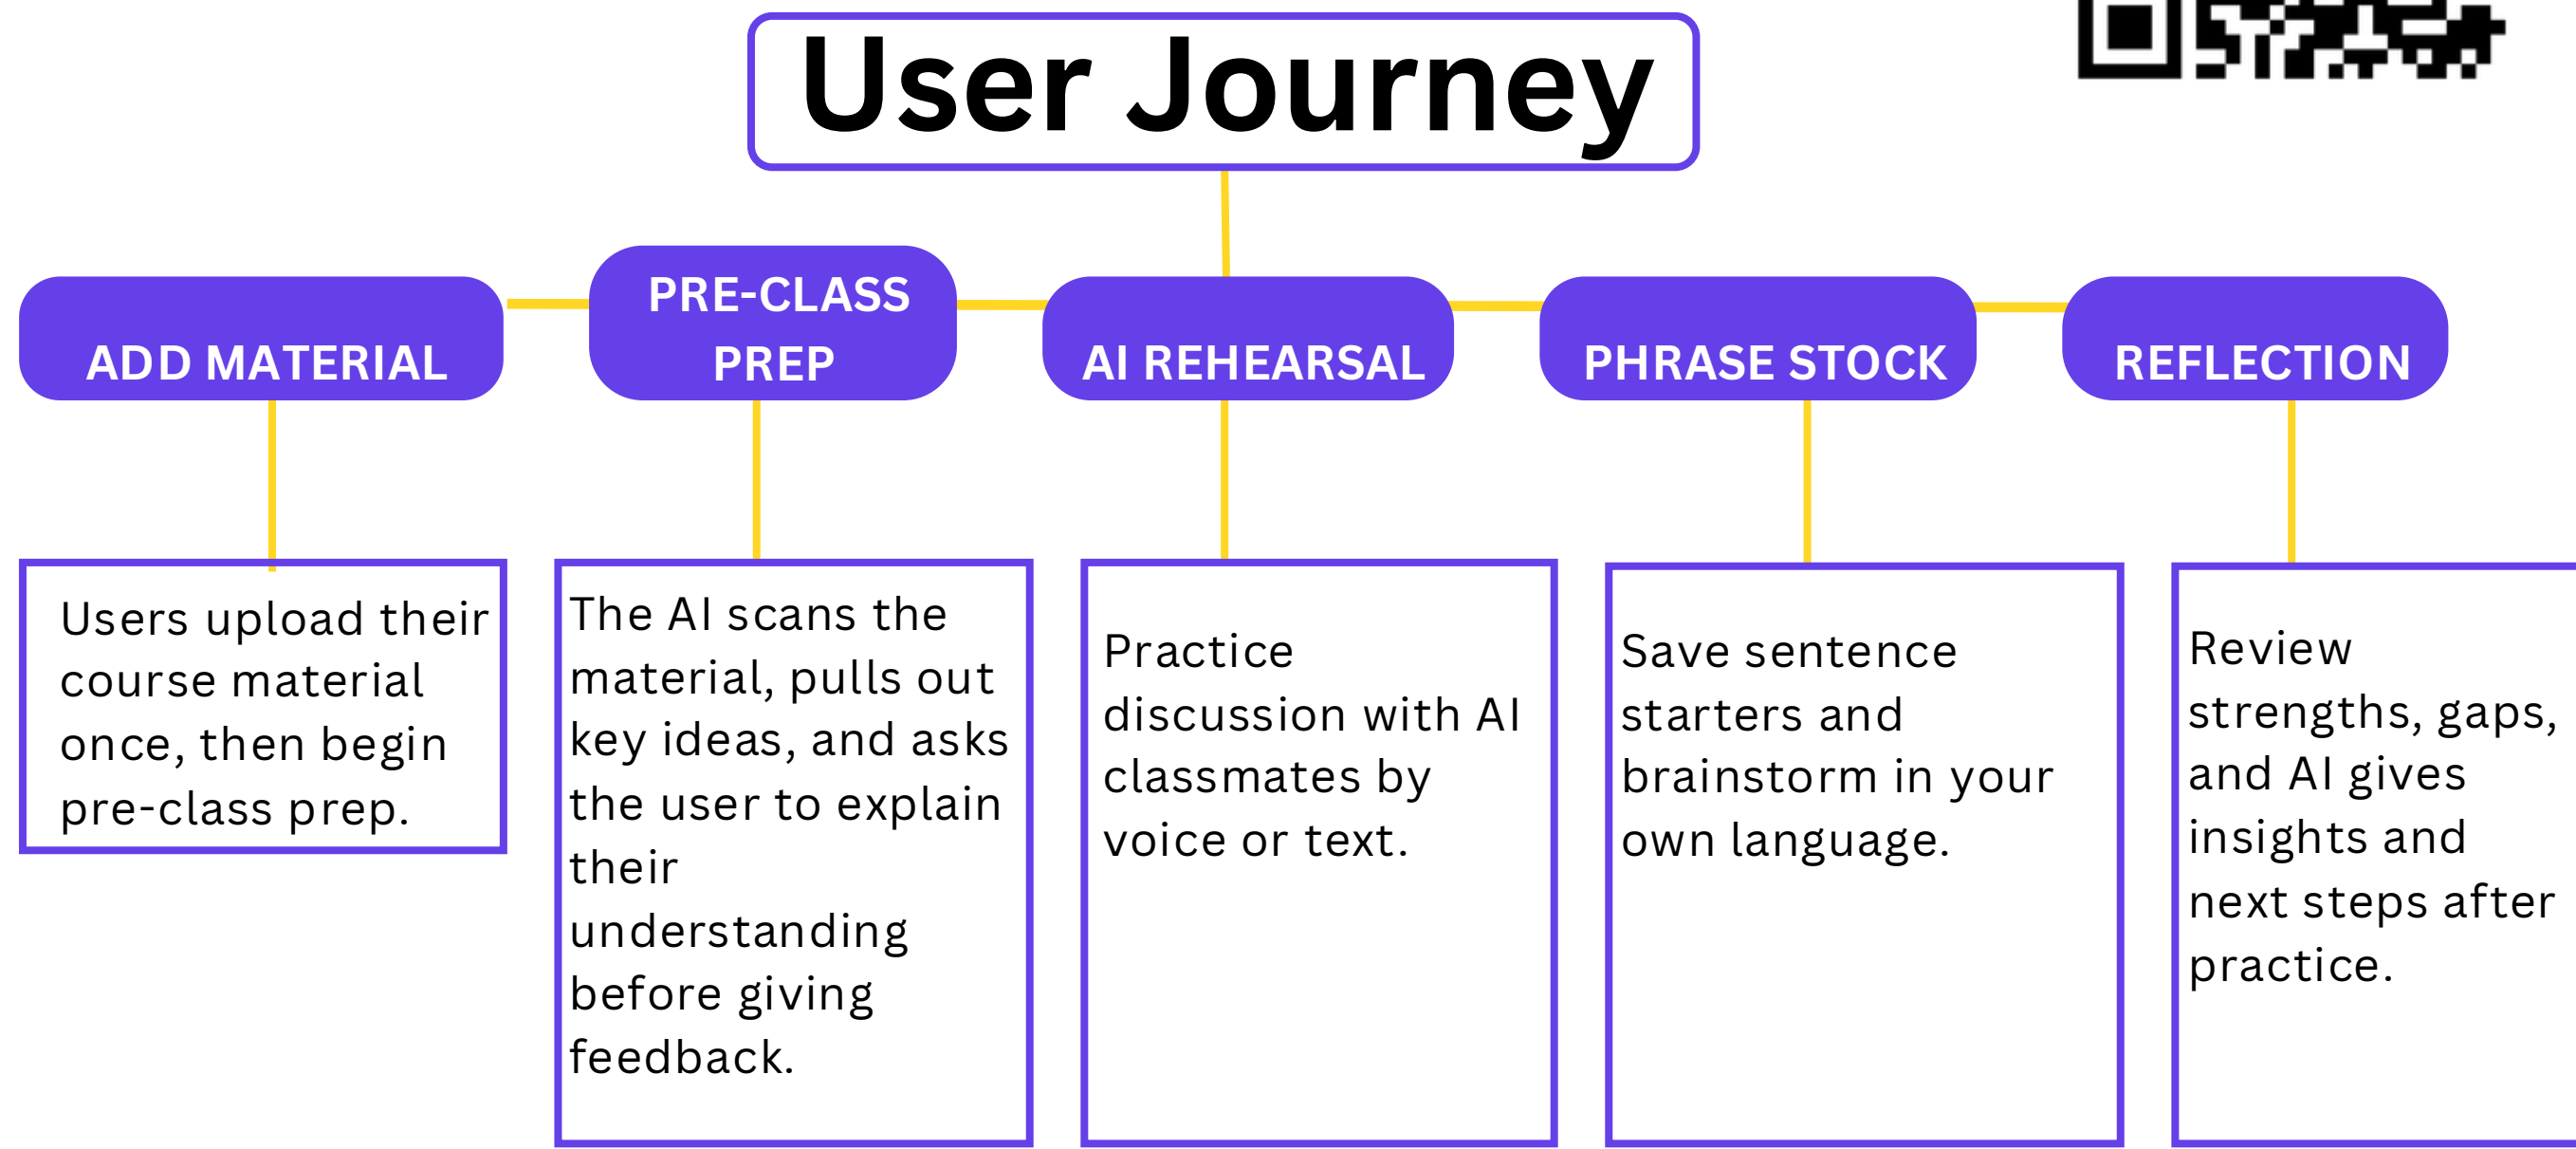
User Journey

ADD MATERIAL

PRE-CLASS PREP

AI REHEARSAL

PHRASE STOCK

REFLECTION

Users upload their course material once, then begin pre-class prep.

The AI scans the material, pulls out key ideas, and asks the user to explain their understanding before giving feedback.

Practice discussion with AI classmates by voice or text.

Save sentence starters and brainstorm in your own language.

Review strengths, gaps, and AI gives insights and next steps after practice.